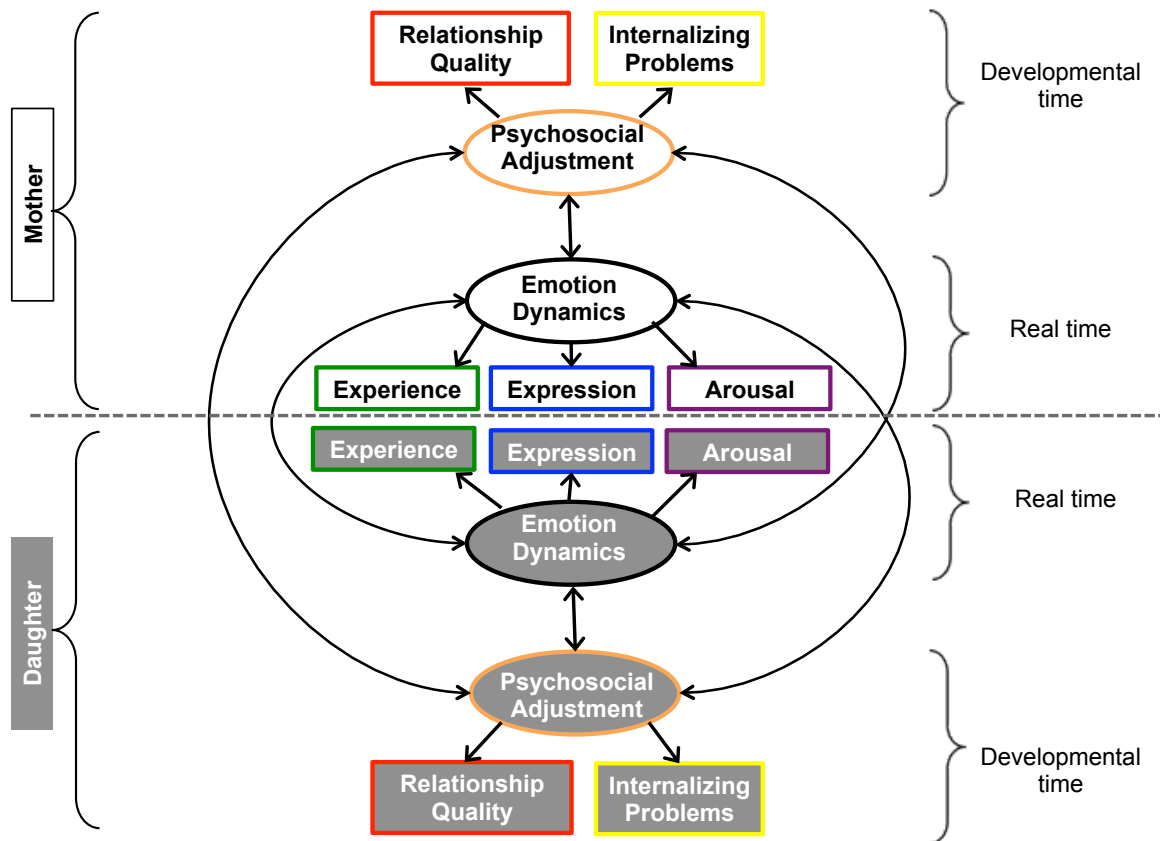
Mother

Relationship Quality

Internalizing Problems

Developmental time

Psychosocial Adjustment

Emotion Dynamics

Real time

Experience

Expression

Arousal

Experience

Expression

Arousal

Real time

Emotion Dynamics

Daughter

Psychosocial Adjustment

Relationship Quality

Internalizing Problems

Developmental time